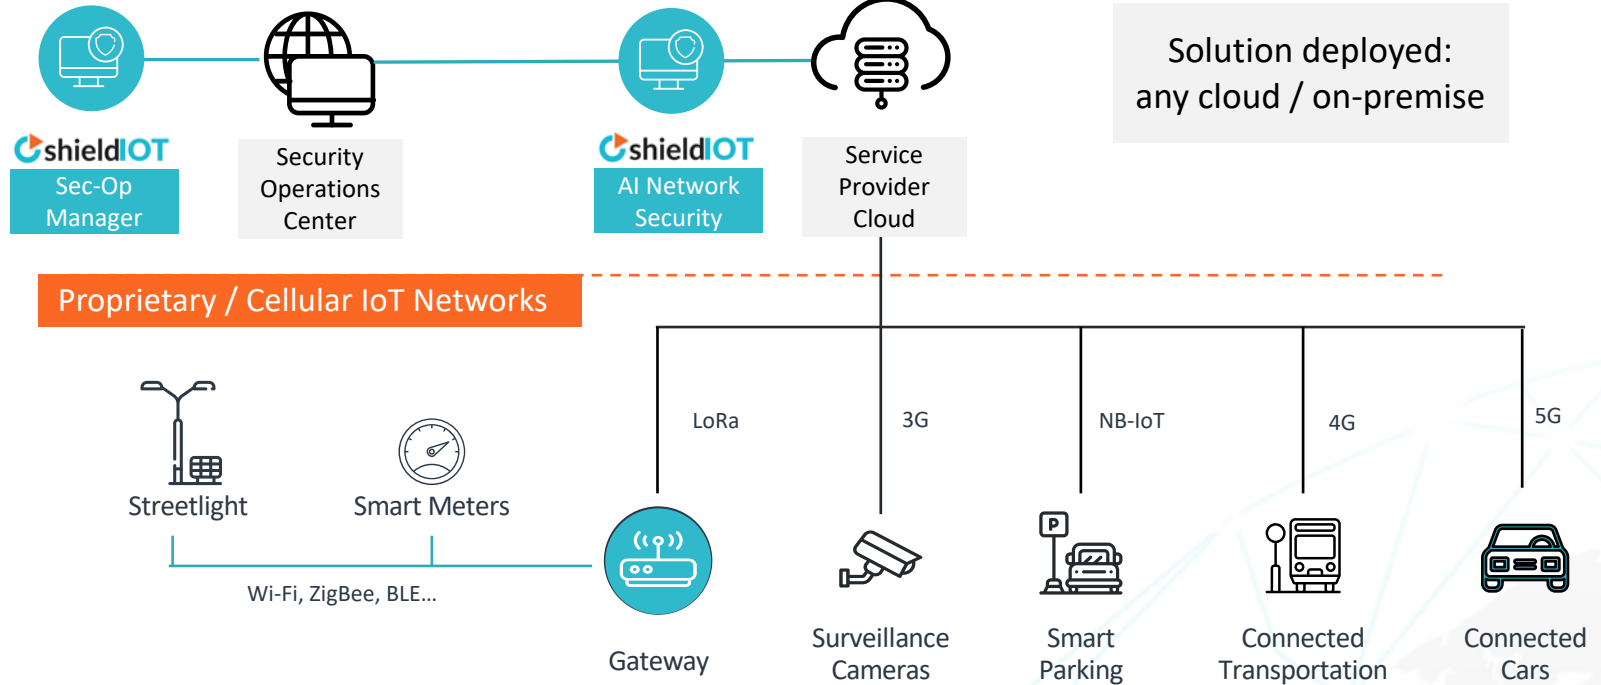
shieldIOT
Sec-Op Manager

Security Operations Center

shieldIOT
AI Network Security

Service Provider Cloud

Solution deployed: any cloud / on-premise

Proprietary / Cellular IoT Networks

Streetlight

Smart Meters

Wi-Fi, ZigBee, BLE...

LoRa

3G

NB-IoT

4G

5G

Gateway

Surveillance Cameras

Smart Parking

Connected Transportation

Connected Cars